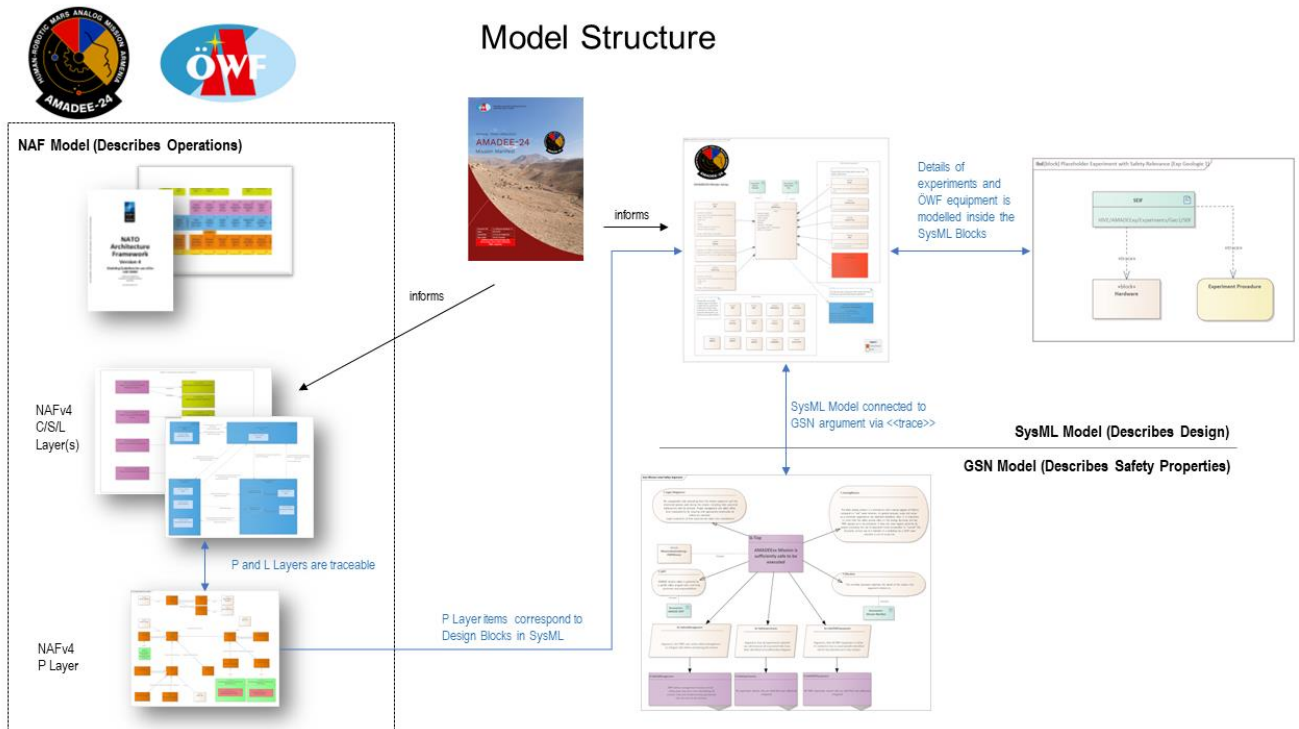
HUMAN-ROBOTIC MARS ANALOG MISSION ARMENIA AMADEE-24

ÖWF

Model Structure

NAF Model (Describes Operations)

NATO Architecture Framework

AMADEE-24

informs

informs

Details of experiments and ÖWF equipment is modelled inside the SysML Blocks

NAFv4 C/S/L Layer(s)

SysML Model connected to GSN argument via <<trace>>

SysML Model (Describes Design)

GSN Model (Describes Safety Properties)

P and L Layers are traceable

P Layer items correspond to Design Blocks in SysML

NAFv4 P Layer

Hardware

Experiment Procedure

AMADEE24 Mission is sufficiently safe to be executed